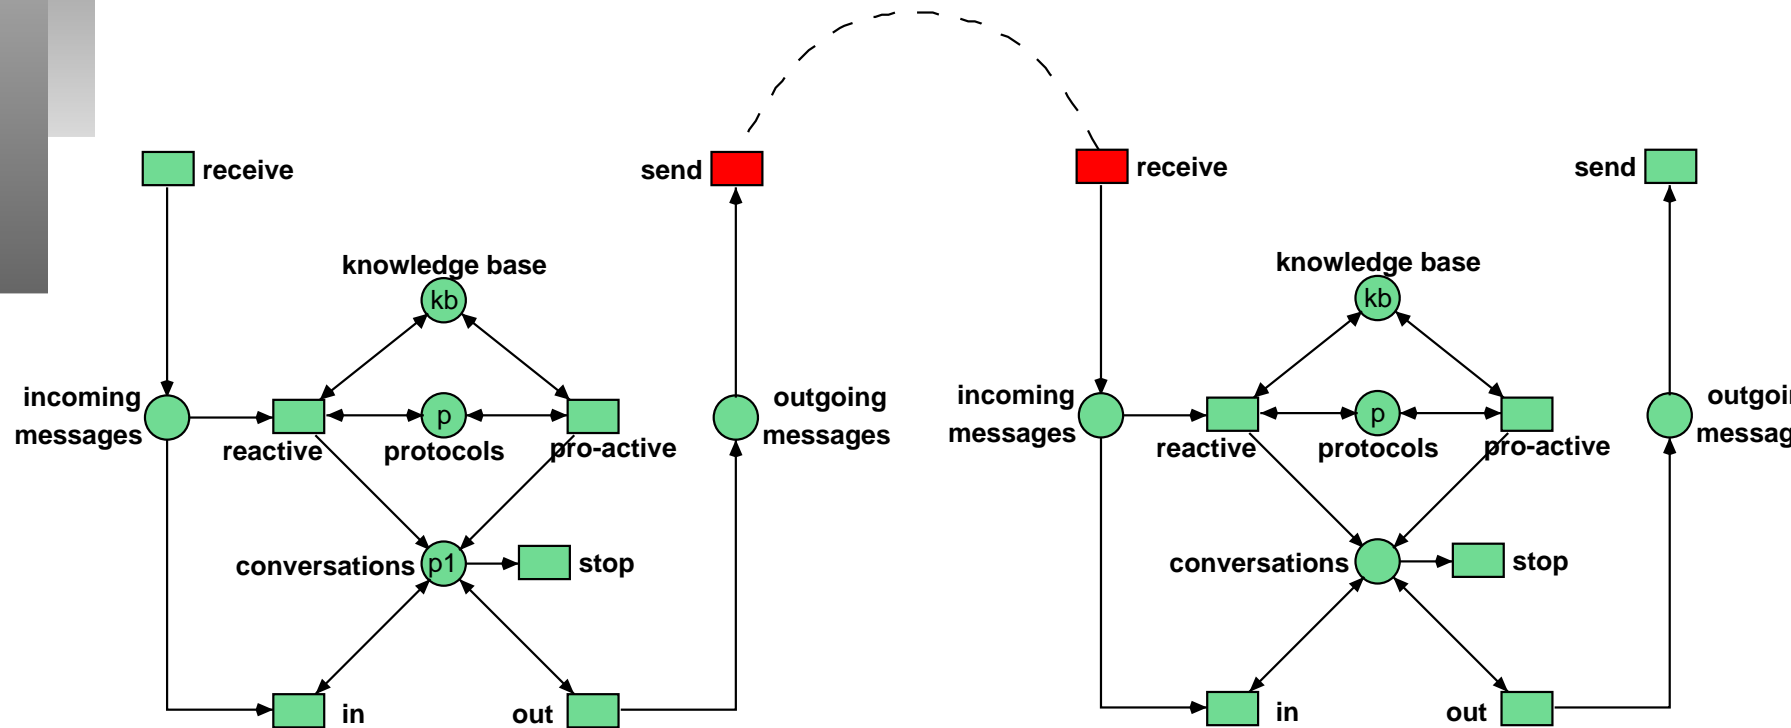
receive

send

knowledge base

kb

incoming messages

reactive

p

protocols

pro-active

outgoing messages

conversations

p1

stop

in

out

receive

send

knowledge base

kb

incoming messages

reactive

p

protocols

pro-active

outgoi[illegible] messag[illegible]

conversations

stop

in

out